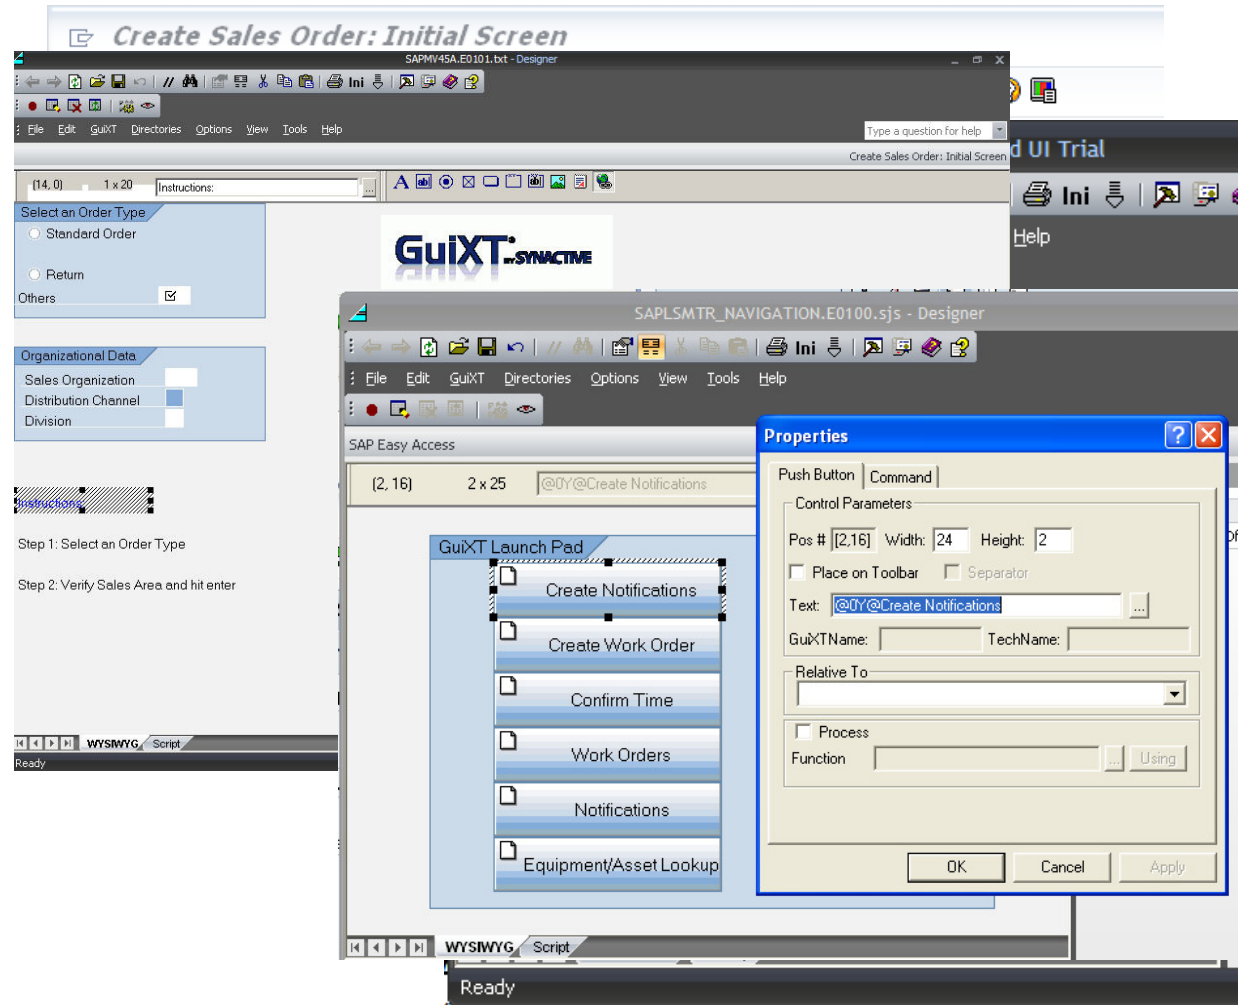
Create Sales Order: Initial Screen

SAPMV45A.E0101.txt - Designer

Ini

File Edit GuiXT Directories Options View Tools Help

Type a question for help

Create Sales Order: Initial Screen

(14, 0) 1 x 20 Instructions:

Select an Order Type
Standard Order
Return
Others

GuiXT SYNACTIVE

Organizational Data
Sales Organization
Distribution Channel
Division

Instructions

Step 1: Select an Order Type

Step 2: Verify Sales Area and hit enter

WYSIWYG Script
Ready

d UI Trial

Ini

Help

SAPLSMTR_NAVIGATION.E0100.sjs - Designer

Ini

File Edit GuiXT Directories Options View Tools Help

SAP Easy Access

(2, 16) 2 x 25 @0Y@Create Notifications

GuiXT Launch Pad

Create Notifications
Create Work Order
Confirm Time
Work Orders
Notifications
Equipment/Asset Lookup

WYSIWYG Script

Ready

Properties

Push Button Command

Control Parameters

Pos # [2,16] Width: 24 Height: 2

Place on Toolbar Separator

Text: @0Y@Create Notifications ...

GuiXTName: TechName:

Relative To

Process

Function ... Using

OK Cancel Apply